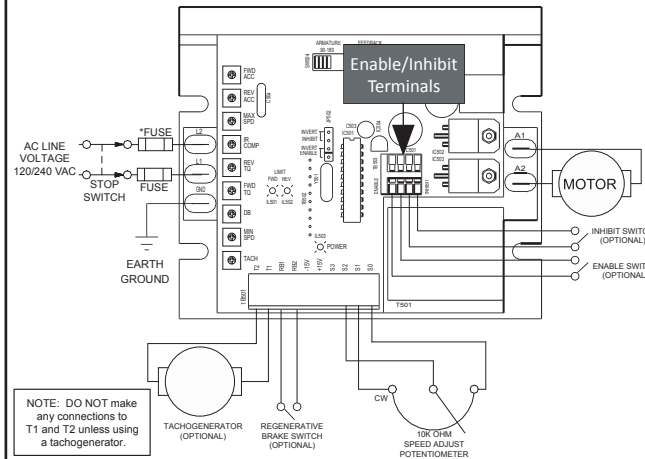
ARMATURE
FEEDBACK
90-180
SW504
Enable/Inhibit Terminals
FWD ACC
REV ACC
MAX SPD
IR COMP
REV TQ
FWD TQ
DB
MIN SPD
TACH
LIMIT
FWD REV
IL501 IL502
INVERT INHIBIT
INVERT ENABLE
IL503
POWER
IC501
IC502
IC503
ENABLE
INHIBIT
A1
A2
MOTOR
AC LINE VOLTAGE 120/240 VAC
*FUSE
FUSE
STOP SWITCH
L2
L1
GND
EARTH GROUND
T2 T1 RB1 RB2 -15V +15V S3 S2 S1 S0
TB501
T501
INHIBIT SWITC (OPTIONAL)
ENABLE SWIT (OPTIONAL)
CW
10K OHM SPEED ADJUST POTENTIOMETER
TACHOGENERATOR (OPTIONAL)
REGENERATIVE BRAKE SWITCH (OPTIONAL)
NOTE: DO NOT make any connections to T1 and T2 unless using a tachogenerator.